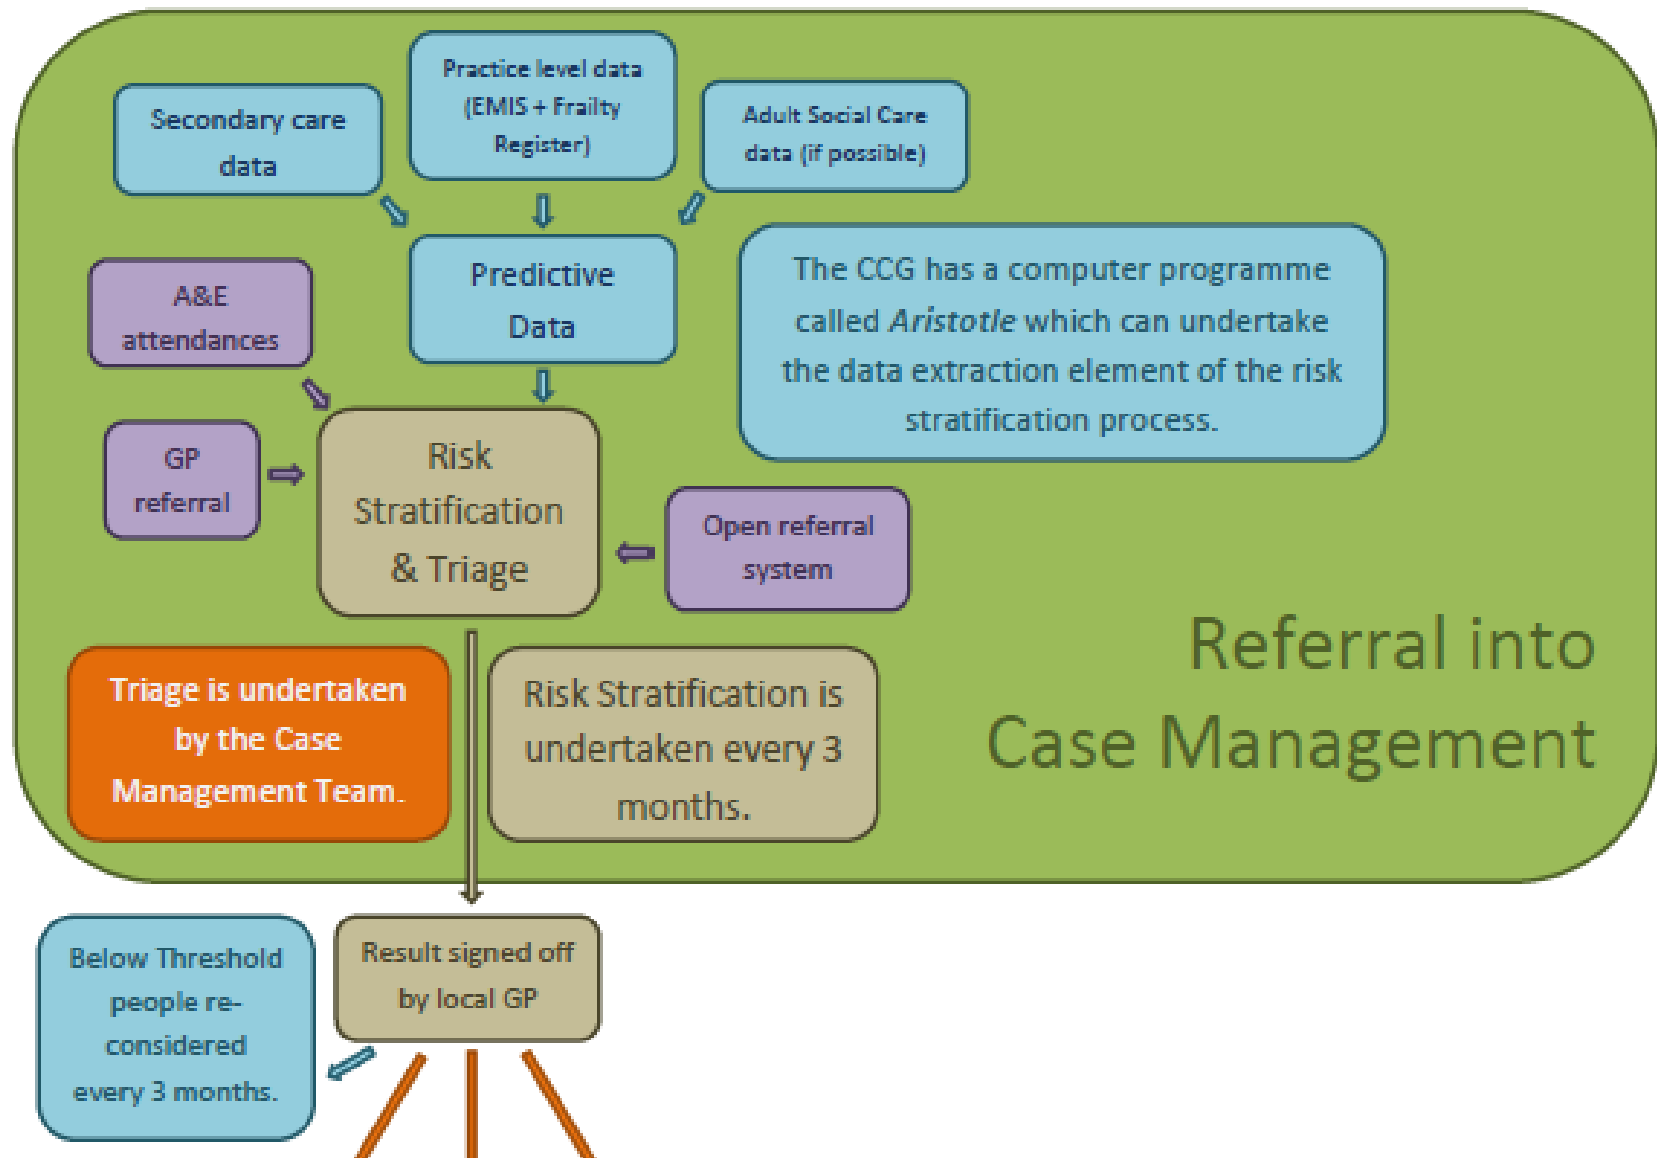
Secondary care data

Practice level data (EMIS + Frailty Register)

Adult Social Care data (if possible)

Predictive Data

The CCG has a computer programme called *Aristotle* which can undertake the data extraction element of the risk stratification process.

A&E attendances

GP referral

Risk Stratification & Triage

Open referral system

Referral into Case Management

Triage is undertaken by the Case Management Team.

Risk Stratification is undertaken every 3 months.

Below Threshold people re-considered every 3 months.

Result signed off by local GP